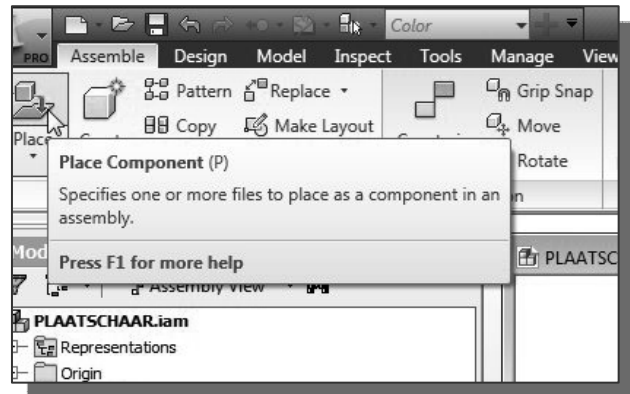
Color

PRO Assemble Design Model Inspect Tools Manage View

Pattern Replace

Copy Make Layout

Grip Snap

Move

Rotate

Place

Place Component (P)

Specifies one or more files to place as a component in an assembly.

Press F1 for more help

Mod

Assembly View

PLAATSC

PLAATSCHAAR.iam

Representations

Origin